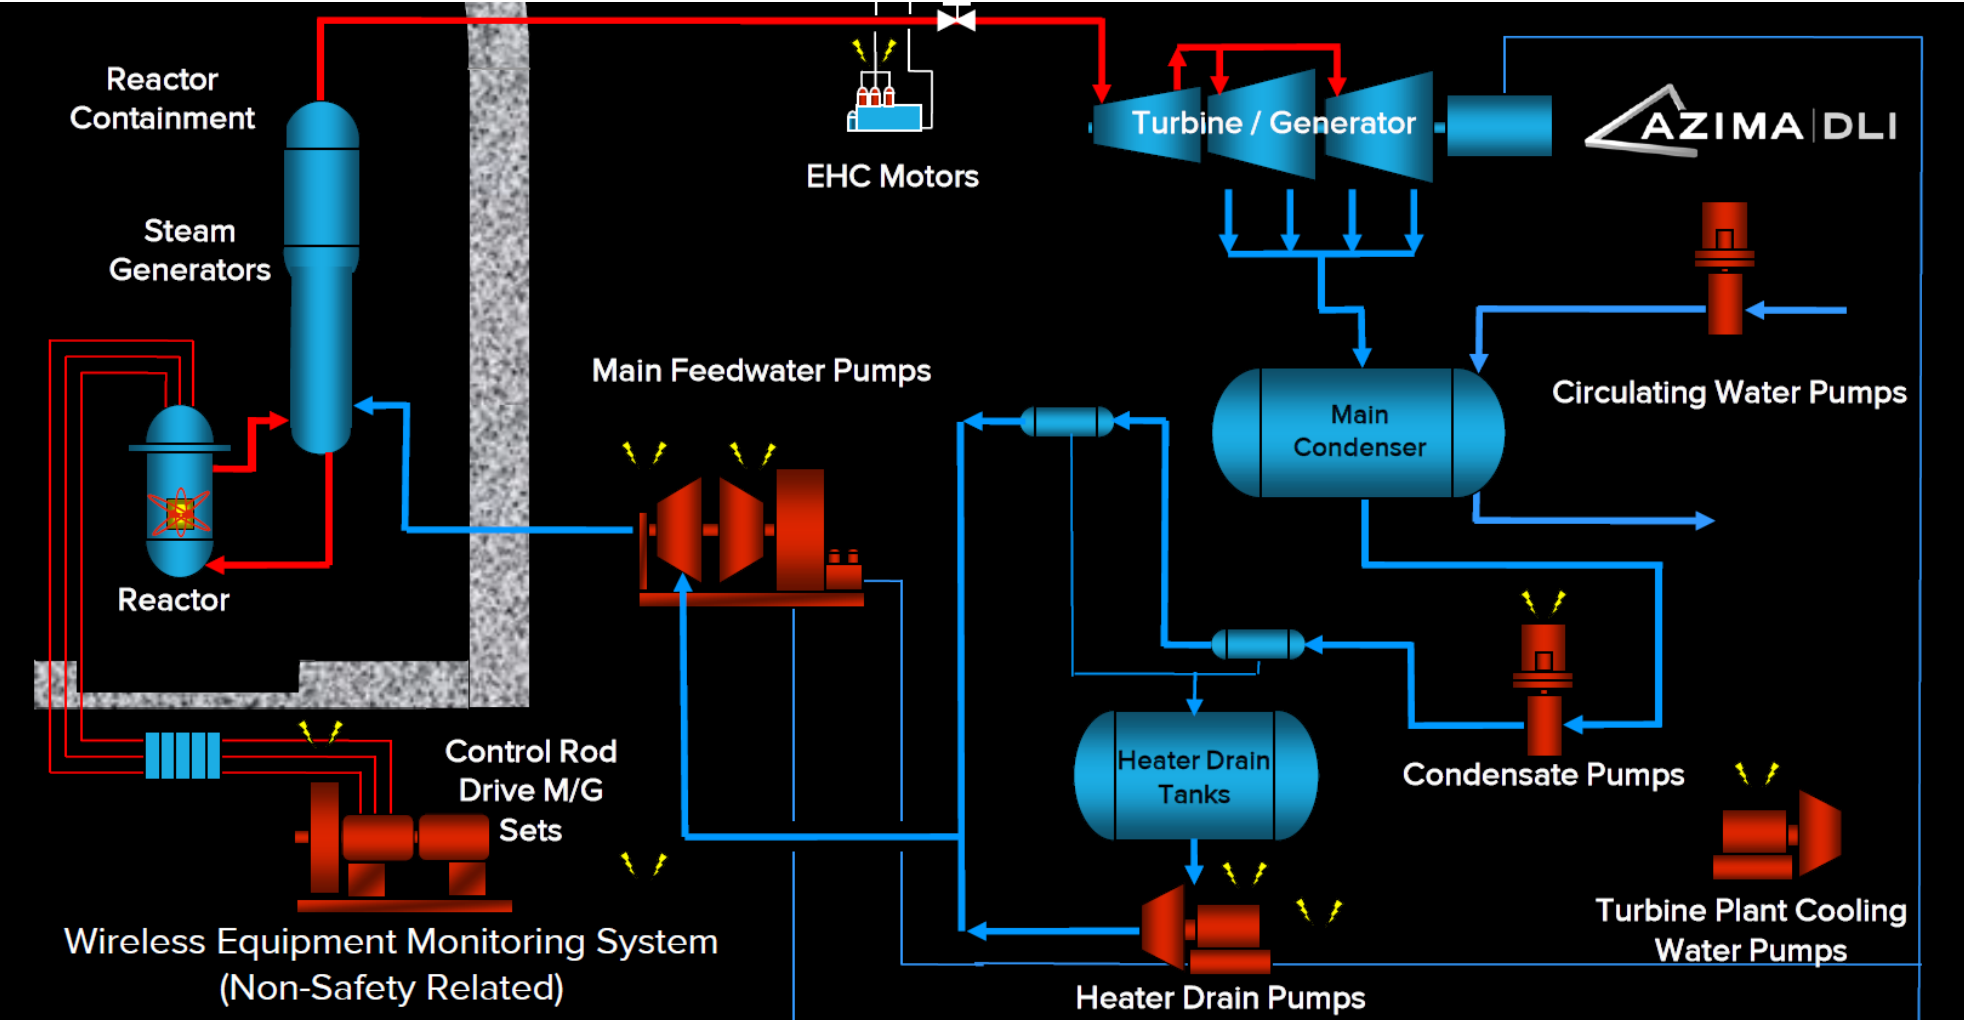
Reactor Containment

Steam Generators

Reactor

EHC Motors

Turbine / Generator

AZIMA DLI

Main Feedwater Pumps

Main Condenser

Circulating Water Pumps

Control Rod Drive M/G Sets

Heater Drain Tanks

Condensate Pumps

Turbine Plant Cooling Water Pumps

Wireless Equipment Monitoring System (Non-Safety Related)

Heater Drain Pumps